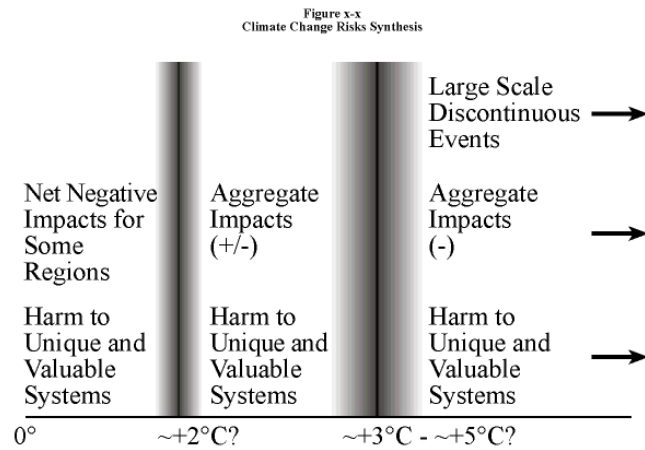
Figure x-x
Climate Change Risks Synthesis

Large Scale Discontinuous Events

Net Negative Impacts for Some Regions

Aggregate Impacts (+/-)

Aggregate Impacts (-)

Harm to Unique and Valuable Systems

Harm to Unique and Valuable Systems

Harm to Unique and Valuable Systems

0°

~+2°C?

~+3°C - ~+5°C?